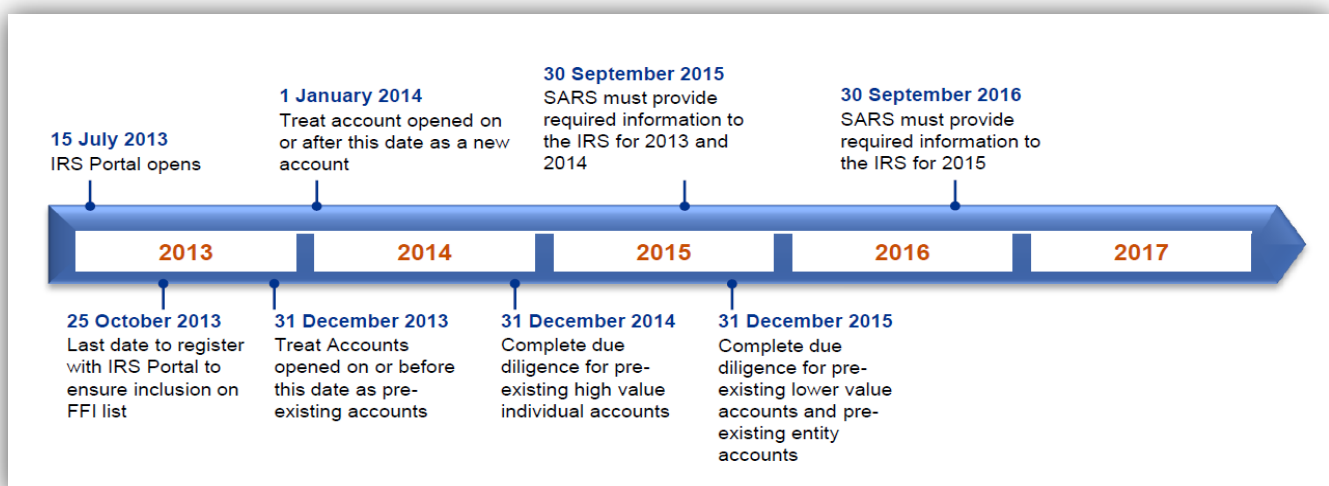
15 July 2013
IRS Portal opens

1 January 2014
Treat account opened on or after this date as a new account

30 September 2015
SARS must provide required information to the IRS for 2013 and 2014

30 September 2016
SARS must provide required information to the IRS for 2015

2013

2014

2015

2016

2017

25 October 2013
Last date to register with IRS Portal to ensure inclusion on FFI list

31 December 2013
Treat Accounts opened on or before this date as pre-existing accounts

31 December 2014
Complete due diligence for pre-existing high value individual accounts

31 December 2015
Complete due diligence for pre-existing lower value accounts and pre-existing entity accounts